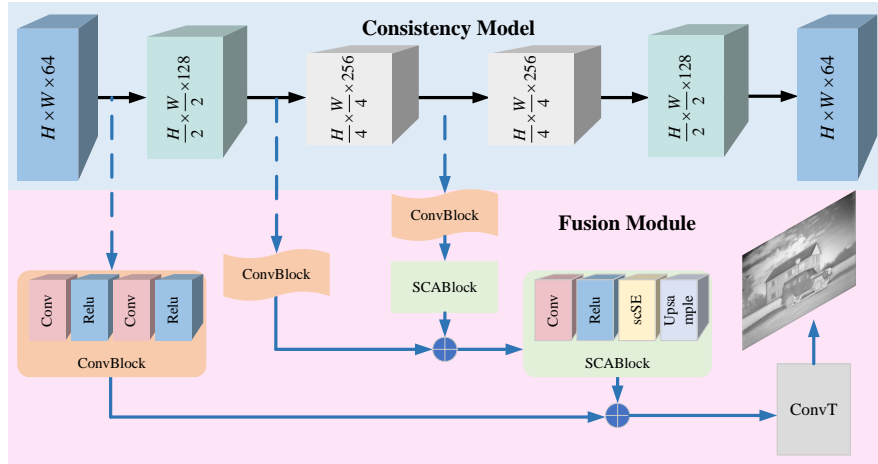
Consistency Model

$H \times W \times 64$

$\frac{H}{2} \times \frac{W}{2} \times 128$

$\frac{H}{4} \times \frac{W}{4} \times 256$

$\frac{H}{4} \times \frac{W}{4} \times 256$

$\frac{H}{2} \times \frac{W}{2} \times 128$

$H \times W \times 64$

ConvBlock

Fusion Module

ConvBlock

SCABlock

Conv

Relu

Conv

Relu

ConvBlock

Conv

Relu

scSE

Upsample

SCABlock

ConvT